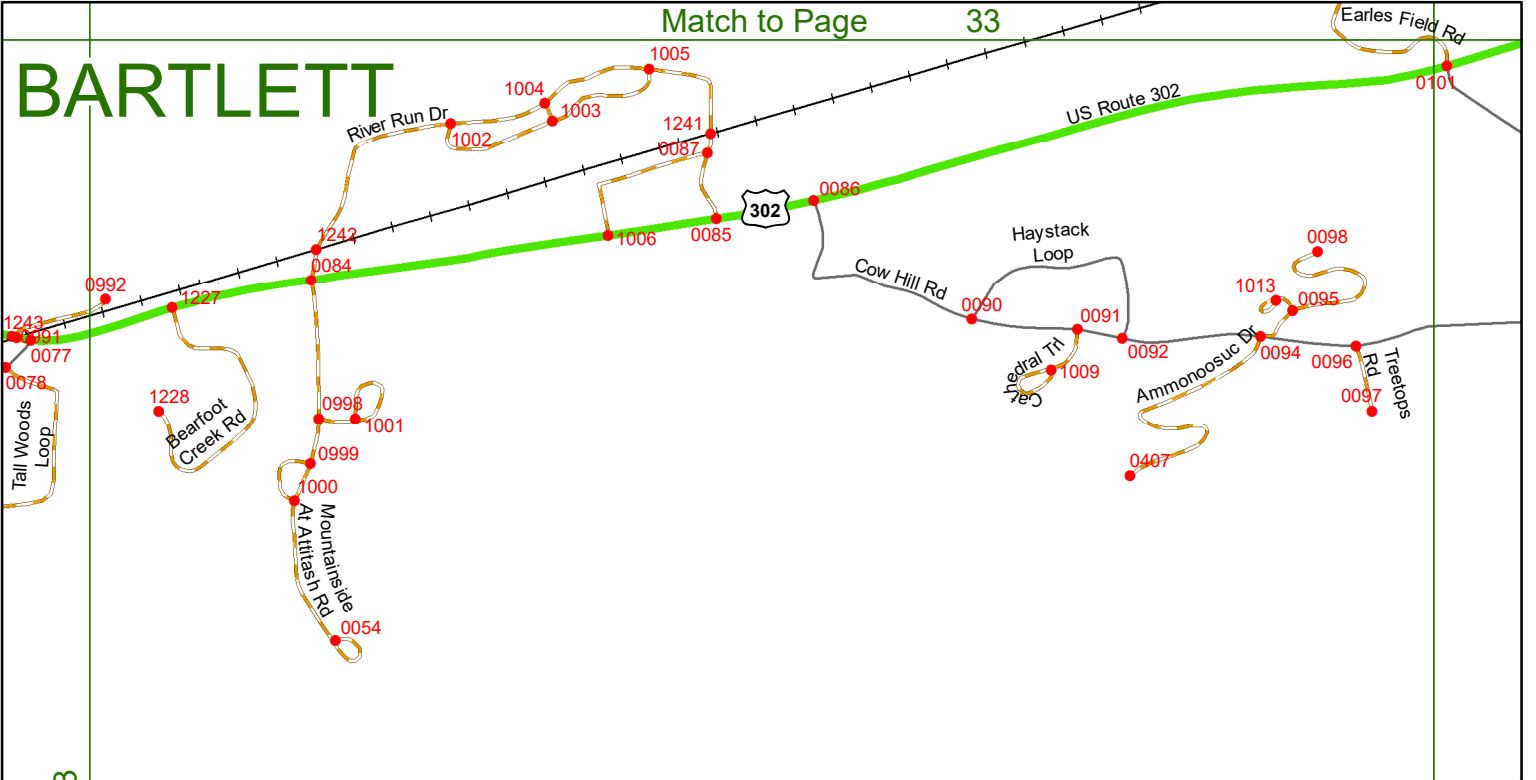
Match to Page 33

BARTLETT

Earles Field Rd
0101
US Route 302
1005
1004
1003
River Run Dr
1002
1241
0087
0086
302
0085
1006
1242
0084
0992
1227
1243
0091
0077
0078
Tall Woods Loop
1228
Bearfoot Creek Rd
0998
1001
0999
1000
Mountainside At Attitash Rd
0054
Haystack Loop
Cow Hill Rd
0090
0091
0092
Cathedral Trl
1009
0098
1013
0095
Ammonoosuc Dr
0094
0096
Treetops Rd
0097
0407
3